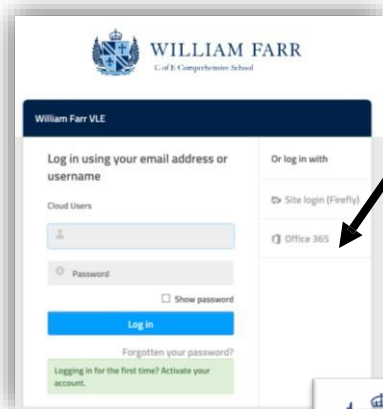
WILLIAM FARR
C. of E. Comprehensive School

William Farr VLE

Log in using your email address or username

Cloud Users

Password

Show password

Log in

Forgotten your password?

Logging in for the first time? Activate your account.

Or log in with

Site login (Firefly)

Office 365